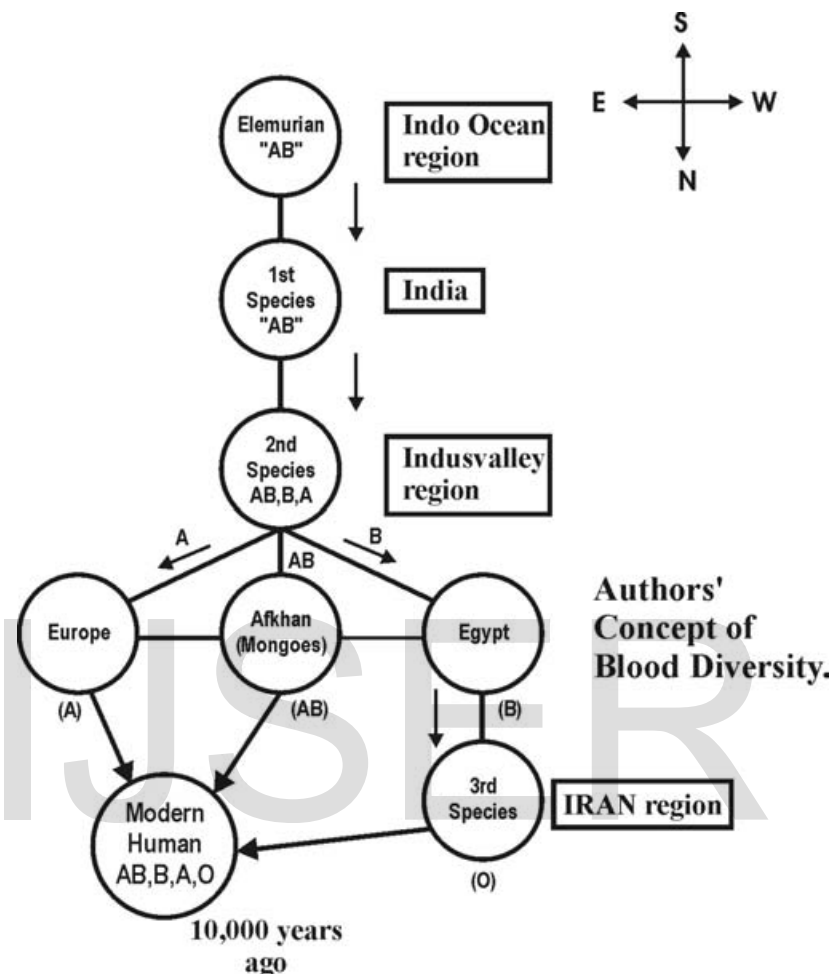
S
E
W
N

Elemurian "AB"

Indo Ocean region

1st Species "AB"

India

2nd Species AB,B,A

Indusvalley region

A
AB
B

Europe

Afkhan (Mongoes)

Egypt

Authors' Concept of Blood Diversity.

(A)
(AB)
(B)

3rd Species

IRAN region

Modern Human AB,B,A,O

(O)

10,000 years ago

IJSER